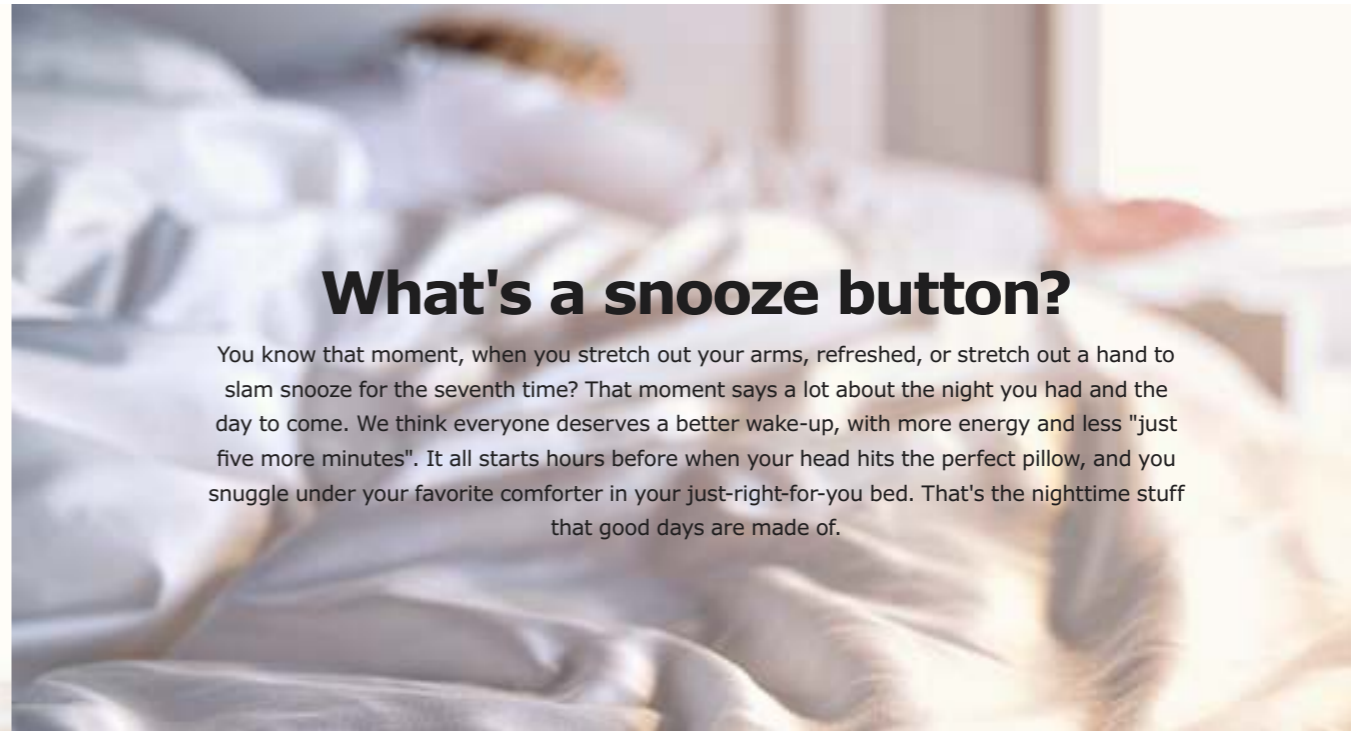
What's a snooze button?

You know that moment, when you stretch out your arms, refreshed, or stretch out a hand to slam snooze for the seventh time? That moment says a lot about the night you had and the day to come. We think everyone deserves a better wake-up, with more energy and less "just five more minutes". It all starts hours before when your head hits the perfect pillow, and you snuggle under your favorite comforter in your just-right-for-you bed. That's the nighttime stuff that good days are made of.